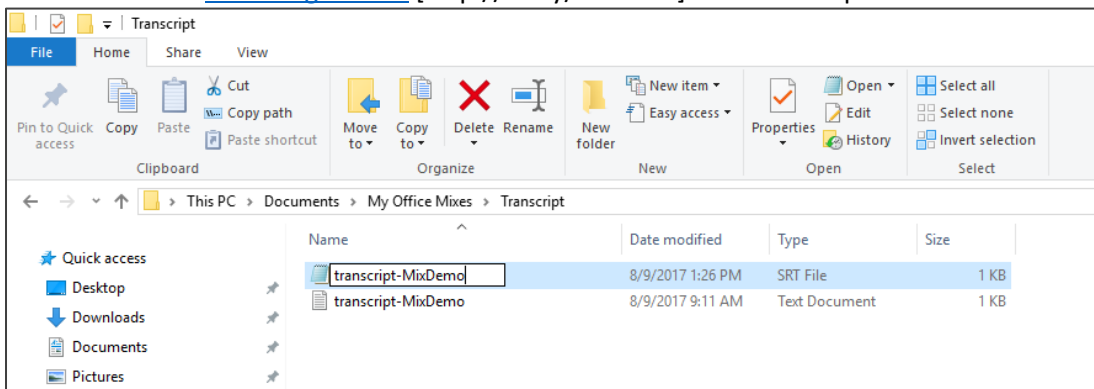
Transcript

File Home Share View

Pin to Quick access Copy Paste Cut Copy path Paste shortcut
Clipboard

Move to Copy to Delete Rename
Organize

New folder New item Easy access
New

Properties Open Edit History
Open

Select all Select none Invert selection
Select

This PC > Documents > My Office Mixes > Transcript

Quick access
Desktop
Downloads
Documents
Pictures

| Name | Date modified | Type | Size |
|---|---|---|---|
| transcript-MixDemo | 8/9/2017 1:26 PM | SRT File | 1 KB |
| transcript-MixDemo | 8/9/2017 9:11 AM | Text Document | 1 KB |